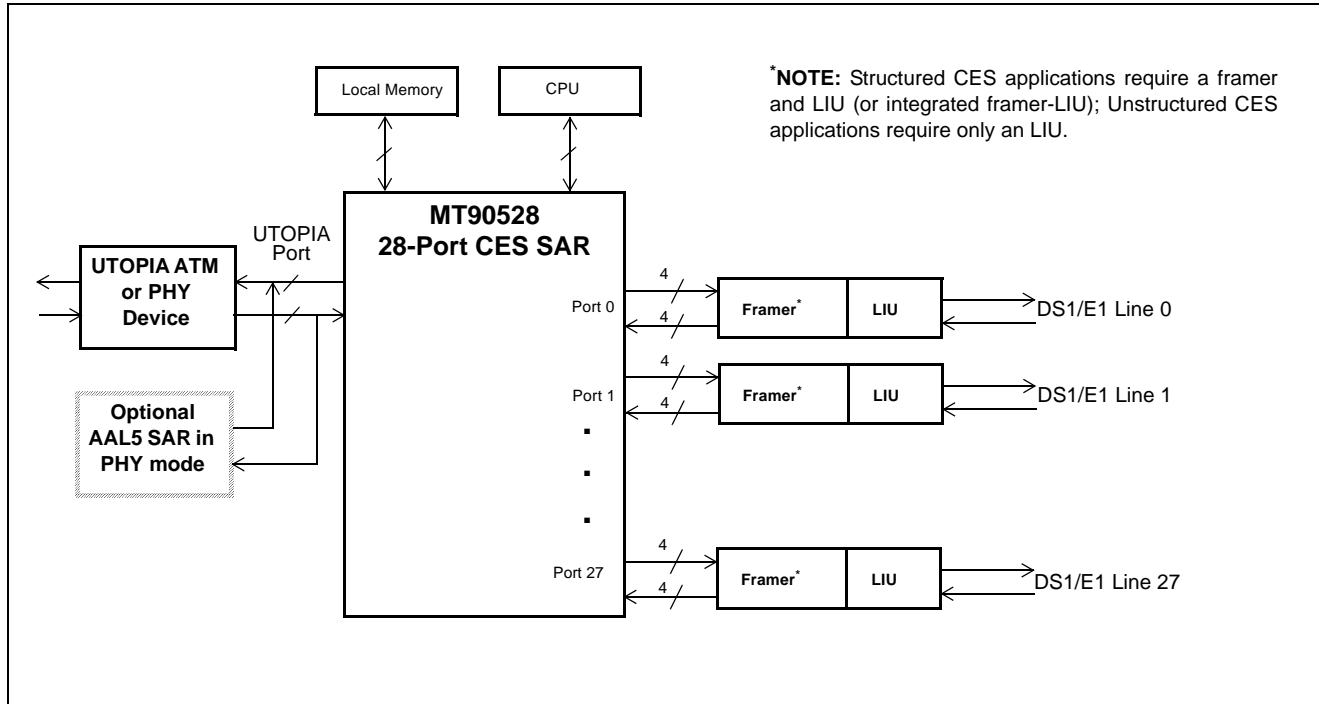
*NOTE: Structured CES applications require a framer and LIU (or integrated framer-LIU); Unstructured CES applications require only an LIU.

Local Memory

CPU

MT90528
28-Port CES SAR

UTOPIA Port

UTOPIA ATM or PHY Device

Optional AAL5 SAR in PHY mode

Port 0

4

4

Framer*

LIU

DS1/E1 Line 0

Port 1

4

4

Framer*

LIU

DS1/E1 Line 1

Port 27

4

4

Framer*

LIU

DS1/E1 Line 27